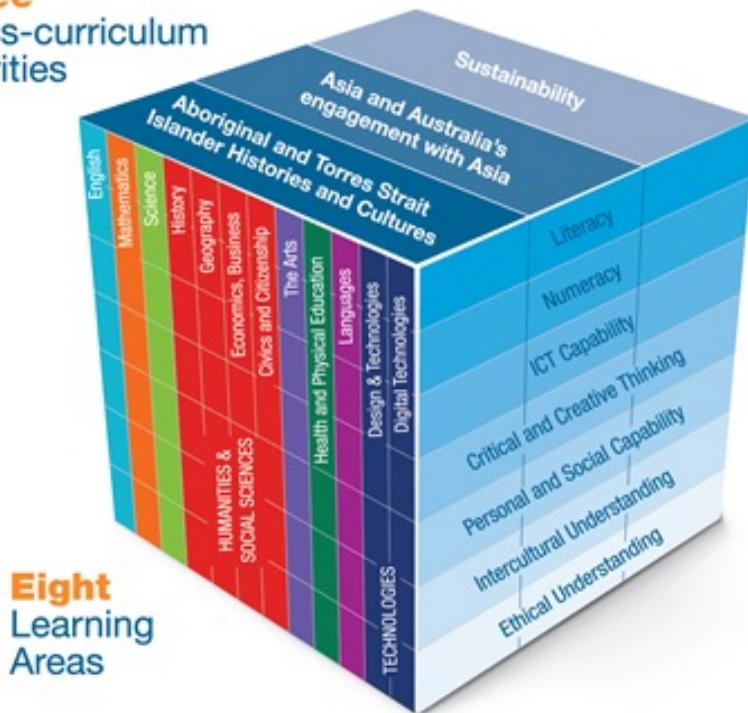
s-curriculum
ities

Sustainability

Asia and Australia's engagement with Asia

Aboriginal and Torres Strait Islander Histories and Cultures

English

Mathematics

Science

History

Geography

Economics, Business

Civics and Citizenship

HUMANITIES & SOCIAL SCIENCES

The Arts

Health and Physical Education

Languages

Design & Technologies

Digital Technologies

TECHNOLOGIES

Literacy

Numeracy

ICT Capability

Critical and Creative Thinking

Personal and Social Capability

Intercultural Understanding

Ethical Understanding

Eight Learning Areas